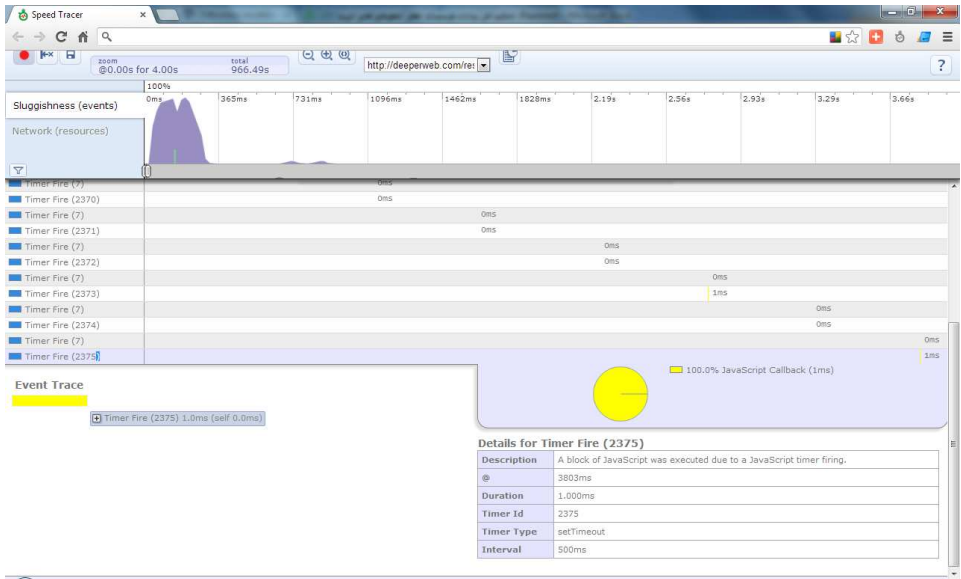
Speed Tracer ×

zoom
@0.00s for 4.00s

total
966.49s

http://deeperweb.com/res

?

100%

Sluggishness (events)

Network (resources)

0ms 365ms 731ms 1096ms 1462ms 1828ms 2.19s 2.56s 2.93s 3.29s 3.66s

Timer Fire (7) 0ms
Timer Fire (2370) 0ms
Timer Fire (7) 0ms
Timer Fire (2371) 0ms
Timer Fire (7) 0ms
Timer Fire (2372) 0ms
Timer Fire (7) 0ms
Timer Fire (2373) 1ms
Timer Fire (7) 0ms
Timer Fire (2374) 0ms
Timer Fire (7) 0ms
Timer Fire (2375) 1ms

100.0% JavaScript Callback (1ms)

Event Trace

Timer Fire (2375) 1.0ms (self 0.0ms)

Details for Timer Fire (2375)

| Description | A block of JavaScript was executed due to a JavaScript timer firing. |
|---|---|
| @ | 3803ms |
| Duration | 1.000ms |
| Timer Id | 2375 |
| Timer Type | setTimeout |
| Interval | 500ms |